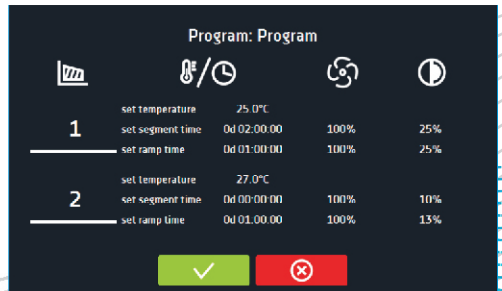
Program: Program

| | | | | |
|---|---|---|---|---|
| 1 | set temperature | 25.0°C | | |
| | set segment time | 0d 02:00:00 | 100% | 25% |
| | set ramp time | 0d 01:00:00 | 100% | 25% |
| 2 | set temperature | 27.0°C | | |
| | set segment time | 0d 00:00:00 | 100% | 10% |
| | set ramp time | 0d 01:00:00 | 100% | 13% |